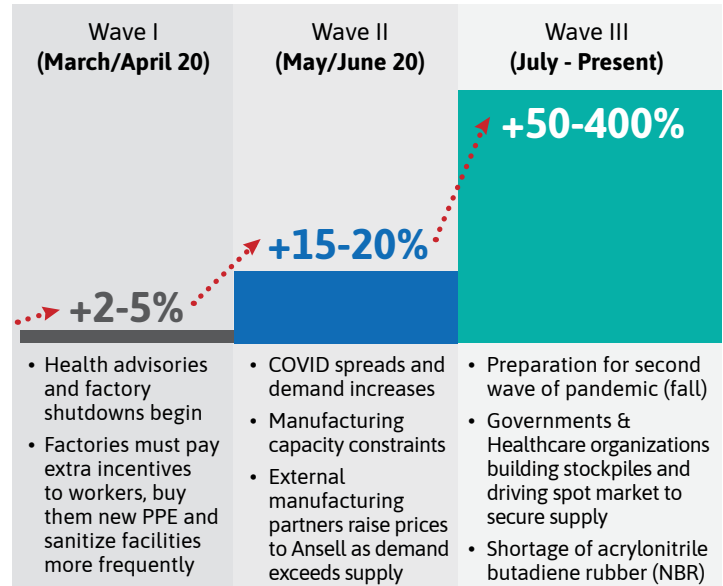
Wave I
(March/April 20)

+2-5%

• Health advisories and factory shutdowns begin
• Factories must pay extra incentives to workers, buy them new PPE and sanitize facilities more frequently

Wave II
(May/June 20)

+15-20%

• COVID spreads and demand increases
• Manufacturing capacity constraints
• External manufacturing partners raise prices to Ansell as demand exceeds supply

Wave III
(July - Present)

+50-400%

• Preparation for second wave of pandemic (fall)
• Governments & Healthcare organizations building stockpiles and driving spot market to secure supply
• Shortage of acrylonitrile butadiene rubber (NBR)